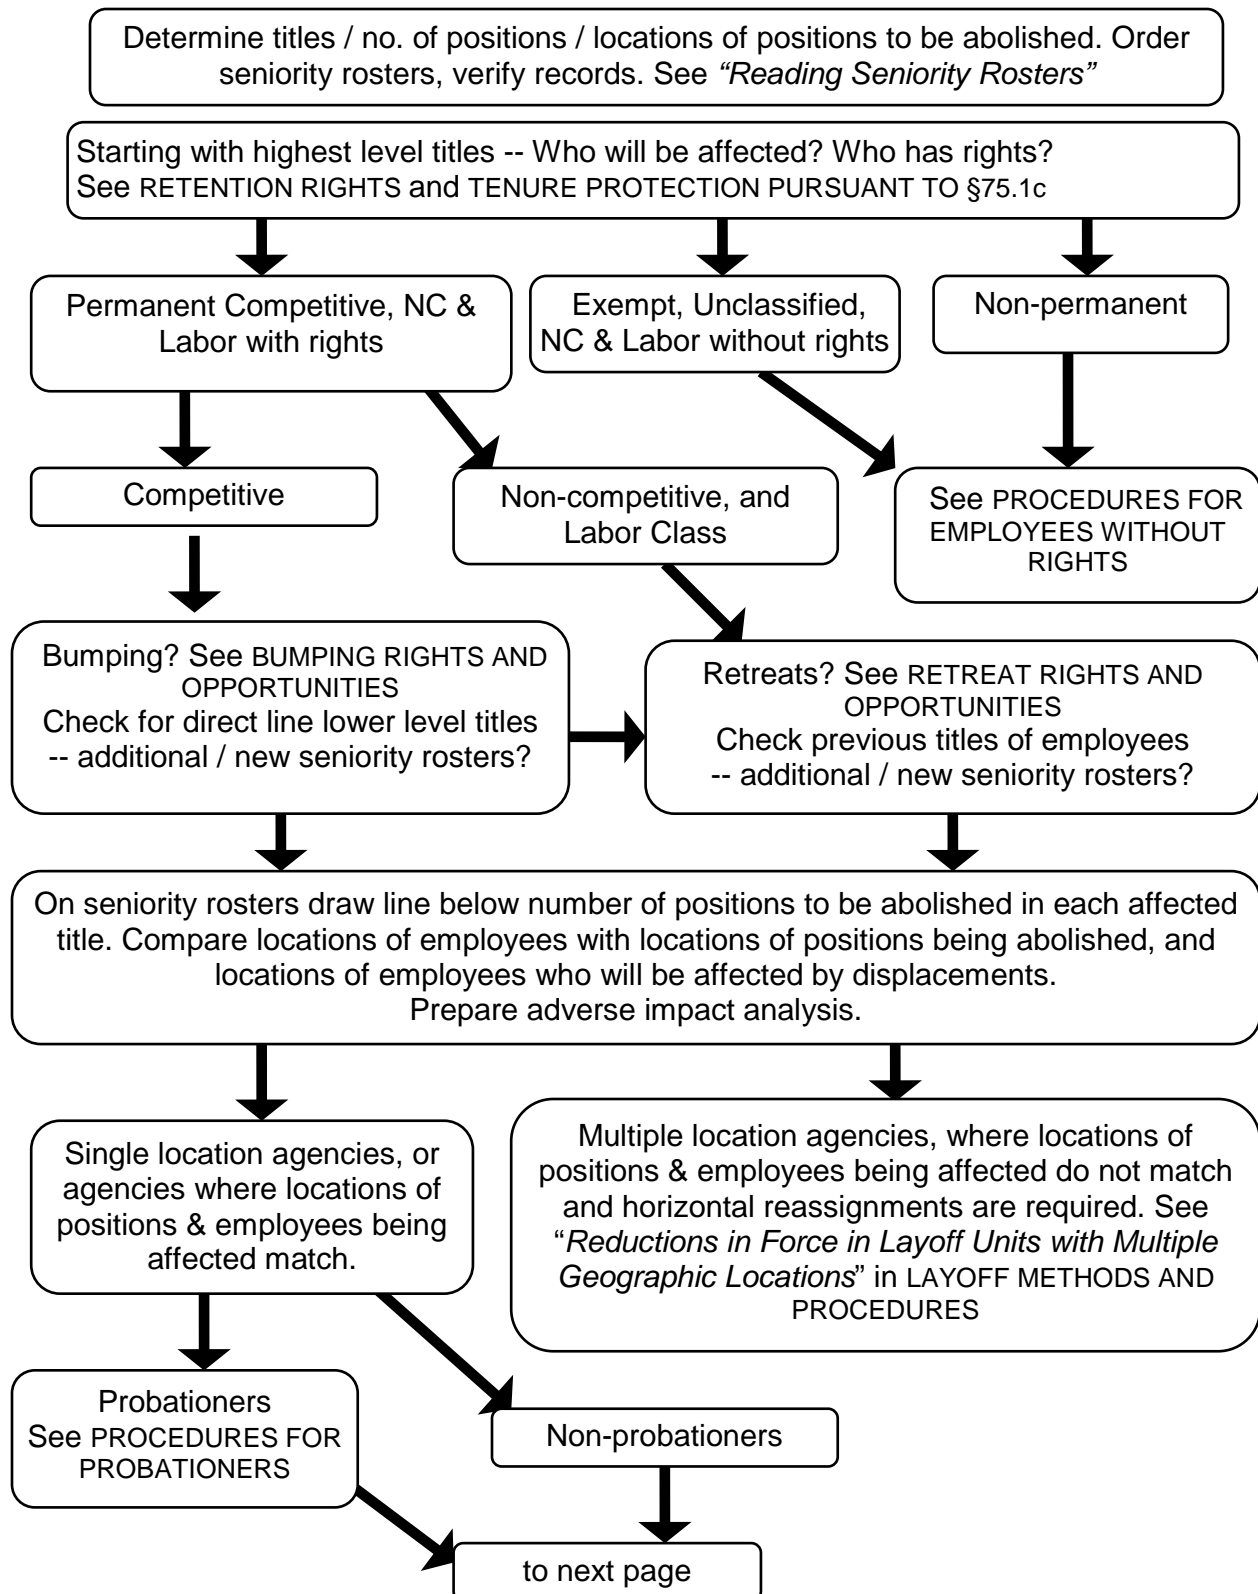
Determine titles / no. of positions / locations of positions to be abolished. Order seniority rosters, verify records. See *"Reading Seniority Rosters"*

Starting with highest level titles -- Who will be affected? Who has rights? See RETENTION RIGHTS and TENURE PROTECTION PURSUANT TO §75.1c

Permanent Competitive, NC & Labor with rights

Exempt, Unclassified, NC & Labor without rights

Non-permanent

Competitive

Non-competitive, and Labor Class

See PROCEDURES FOR EMPLOYEES WITHOUT RIGHTS

Bumping? See BUMPING RIGHTS AND OPPORTUNITIES
Check for direct line lower level titles -- additional / new seniority rosters?

Retreats? See RETREAT RIGHTS AND OPPORTUNITIES
Check previous titles of employees -- additional / new seniority rosters?

On seniority rosters draw line below number of positions to be abolished in each affected title. Compare locations of employees with locations of positions being abolished, and locations of employees who will be affected by displacements.
Prepare adverse impact analysis.

Single location agencies, or agencies where locations of positions & employees being affected match.

Multiple location agencies, where locations of positions & employees being affected do not match and horizontal reassignments are required. See "*Reductions in Force in Layoff Units with Multiple Geographic Locations*" in LAYOFF METHODS AND PROCEDURES

Probationers
See PROCEDURES FOR PROBATIONERS

Non-probationers

to next page